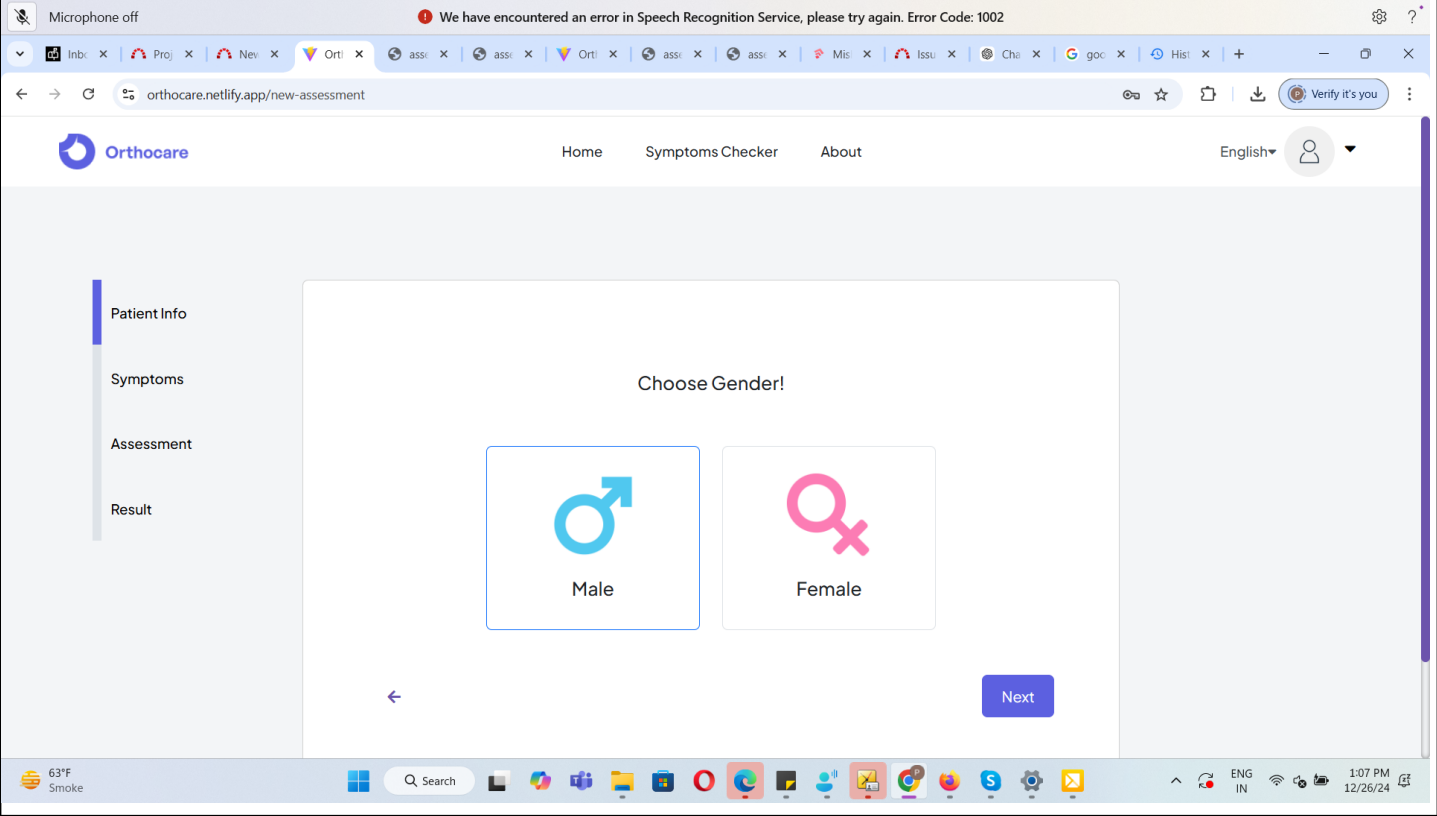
Microphone off

We have encountered an error in Speech Recognition Service, please try again. Error Code: 1002

Inbo | Proj | New | Ortl | ass | ass | Ortl | ass | ass | Mis | Issu | Cha | goo | Hist

orthocare.netlify.app/new-assessment

Verify it's you

Orthocare

Home Symptoms Checker About

English

Patient Info

Symptoms

Assessment

Result

Choose Gender!

Male

Female

Next

63°F
Smoke

Search

ENG
IN

1:07 PM
12/26/24